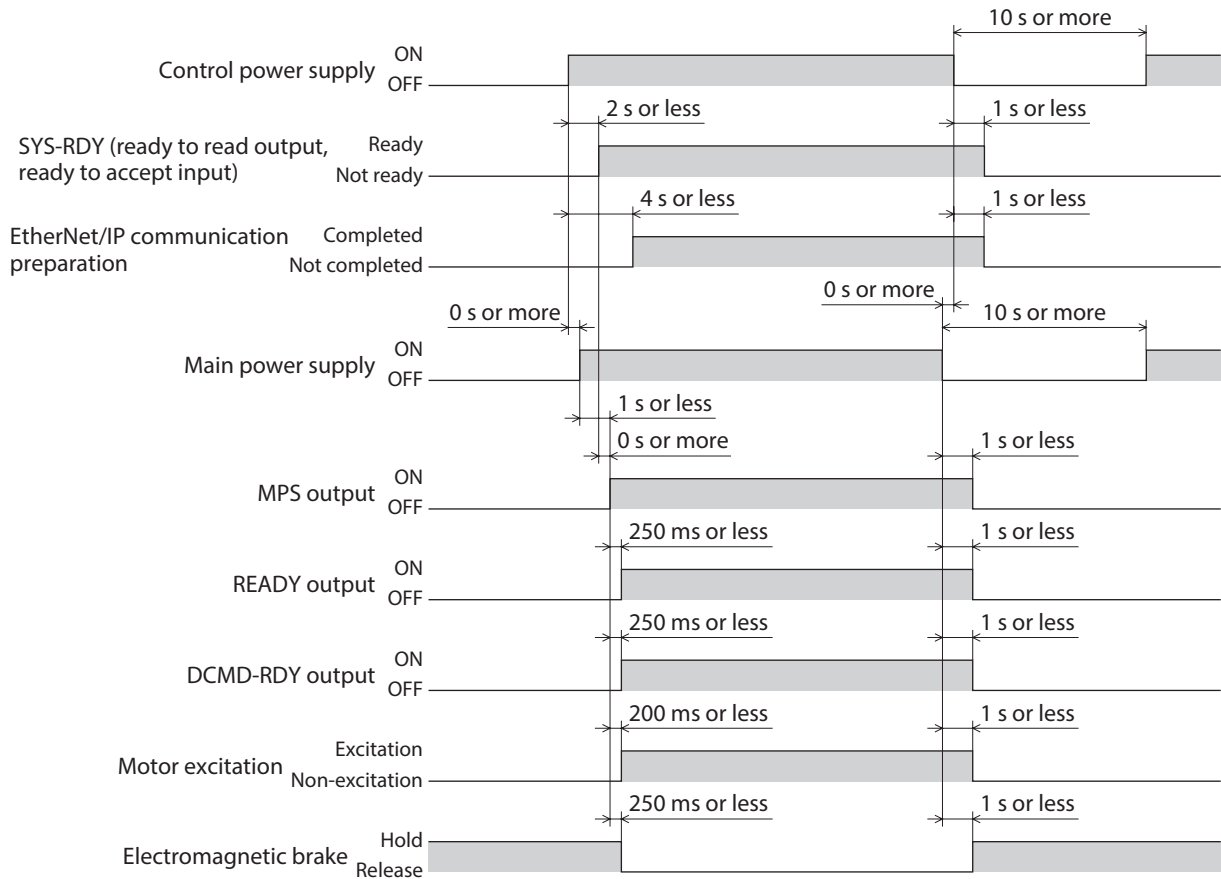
10 s or more

Control power supply ON OFF

2 s or less

1 s or less

SYS-RDY (ready to read output, ready to accept input) Ready Not ready

4 s or less

1 s or less

EtherNet/IP communication preparation Completed Not completed

0 s or more

0 s or more

10 s or more

Main power supply ON OFF

1 s or less

0 s or more

1 s or less

MPS output ON OFF

250 ms or less

1 s or less

READY output ON OFF

250 ms or less

1 s or less

DCMD-RDY output ON OFF

200 ms or less

1 s or less

Motor excitation Excitation Non-excitation

250 ms or less

1 s or less

Electromagnetic brake Hold Release